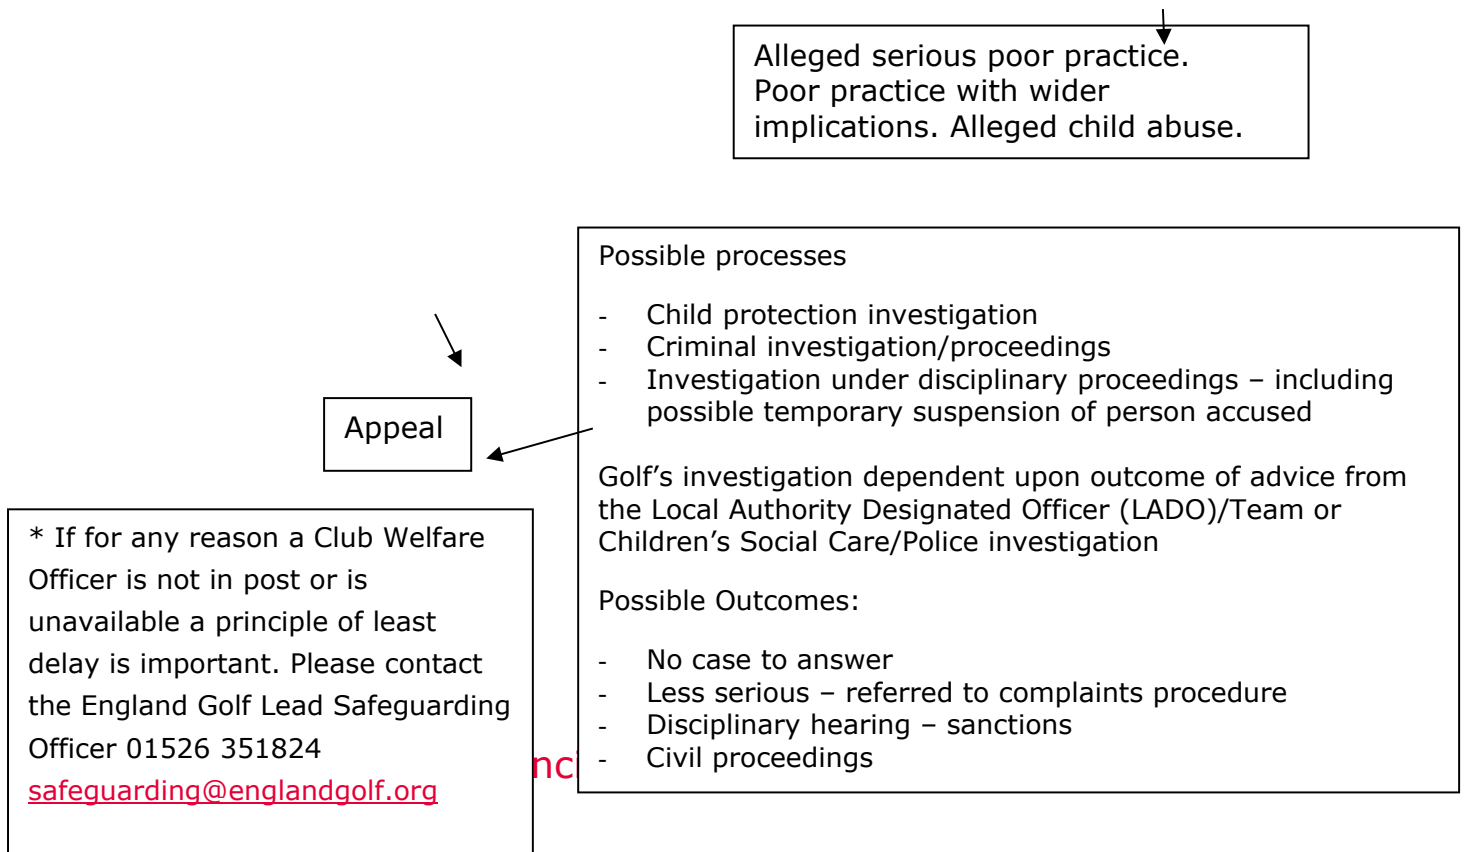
Alleged serious poor practice. Poor practice with wider implications. Alleged child abuse.

Possible processes

- Child protection investigation
- Criminal investigation/proceedings
- Investigation under disciplinary proceedings – including possible temporary suspension of person accused

Golf's investigation dependent upon outcome of advice from the Local Authority Designated Officer (LADO)/Team or Children's Social Care/Police investigation

Possible Outcomes:

- No case to answer
- Less serious – referred to complaints procedure
- Disciplinary hearing – sanctions
- Civil proceedings

Appeal

* If for any reason a Club Welfare Officer is not in post or is unavailable a principle of least delay is important. Please contact the England Golf Lead Safeguarding Officer 01526 351824 safeguarding@englandgolf.org

nci